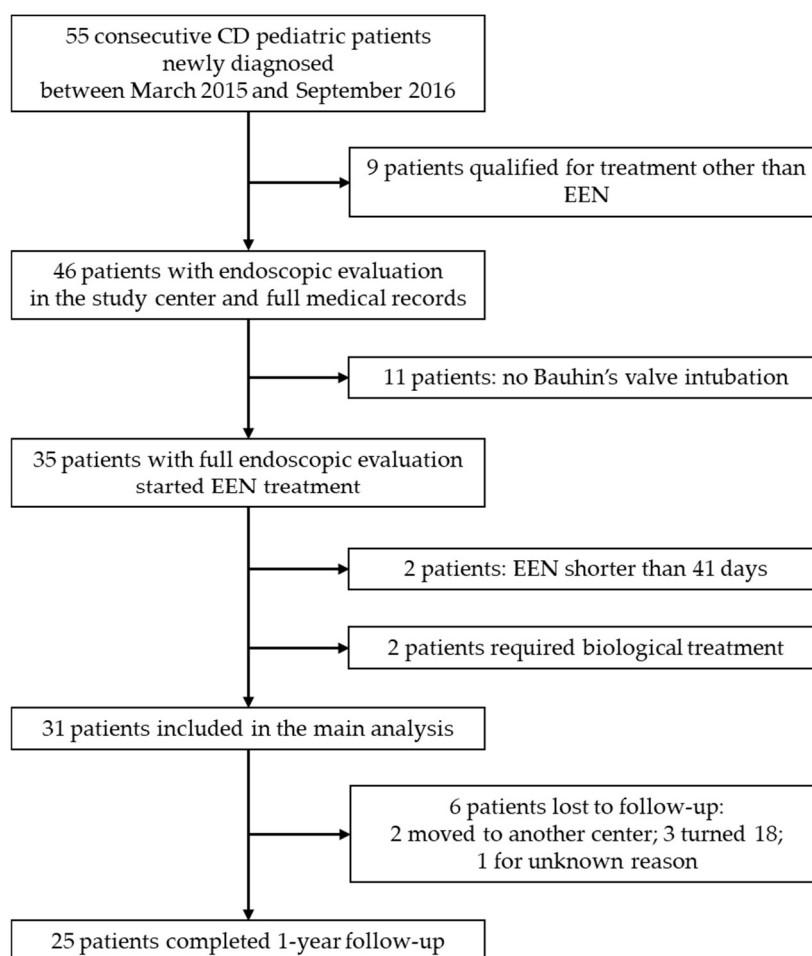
55 consecutive CD pediatric patients newly diagnosed between March 2015 and September 2016

9 patients qualified for treatment other than EEN

46 patients with endoscopic evaluation in the study center and full medical records

11 patients: no Bauhin's valve intubation

35 patients with full endoscopic evaluation started EEN treatment

2 patients: EEN shorter than 41 days

2 patients required biological treatment

31 patients included in the main analysis

6 patients lost to follow-up: 2 moved to another center; 3 turned 18; 1 for unknown reason

25 patients completed 1-year follow-up